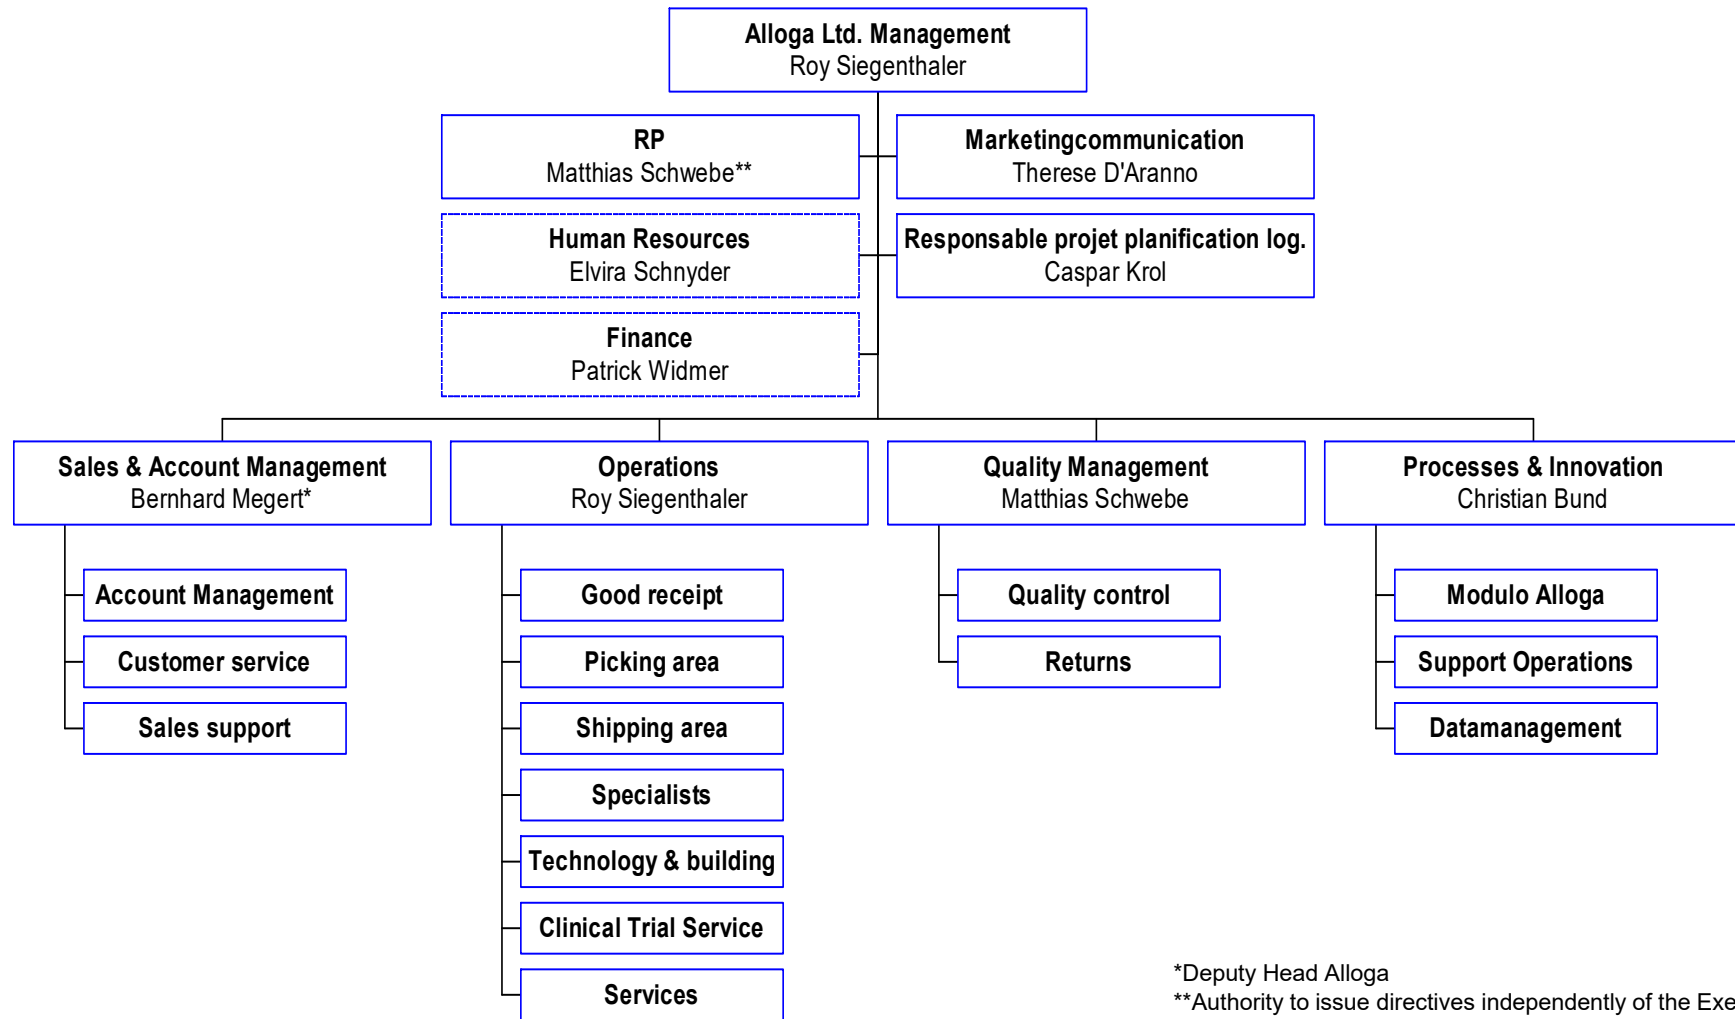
Alloga Ltd. Management
Roy Siegenthaler

RP
Matthias Schwebe**

Marketingcommunication
Therese D'Aranno

Human Resources
Elvira Schnyder

Responsable projet planification log.
Caspar Krol

Finance
Patrick Widmer

Sales & Account Management
Bernhard Megert*

Account Management

Customer service

Sales support

Operations
Roy Siegenthaler

Good receipt

Picking area

Shipping area

Specialists

Technology & building

Clinical Trial Service

Services

Quality Management
Matthias Schwebe

Quality control

Returns

Processes & Innovation
Christian Bund

Modulo Alloga

Support Operations

Datamanagement

*Deputy Head Alloga
**Authority to issue directives independently of the Exe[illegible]